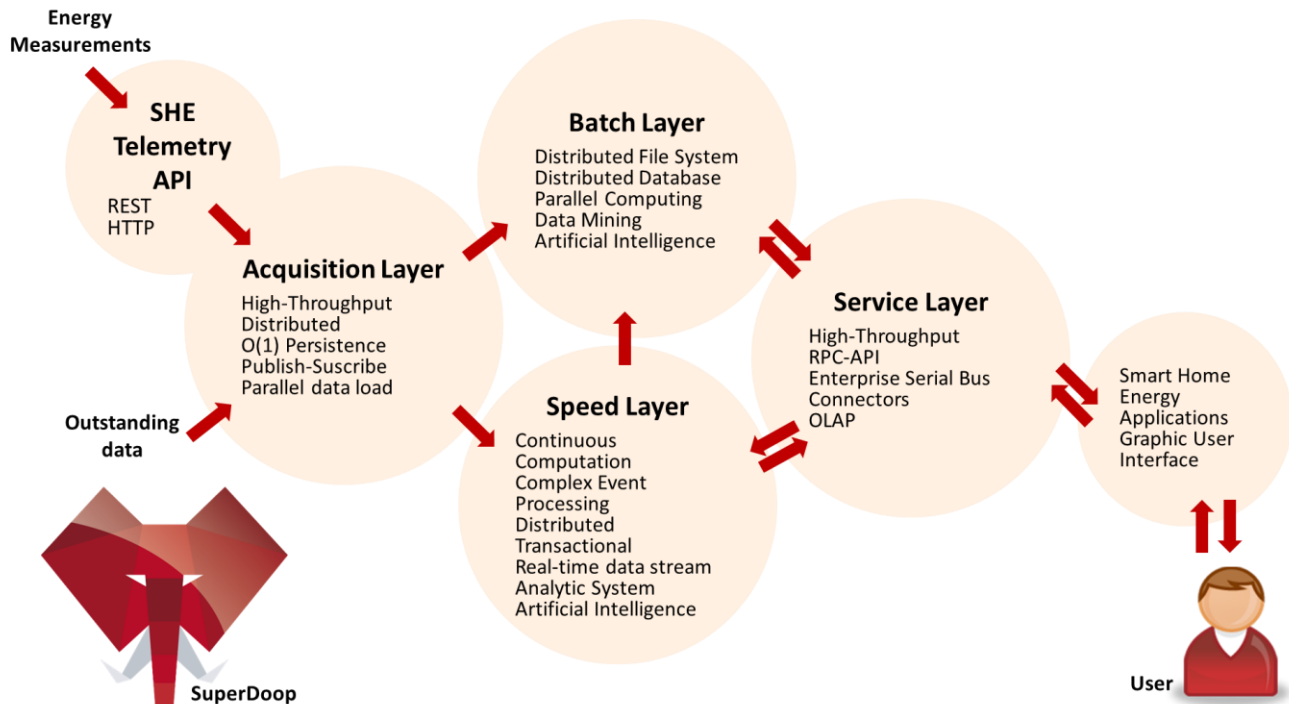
Energy Measurements

SHE Telemetry API
REST
HTTP

Acquisition Layer
High-Throughput
Distributed
O(1) Persistence
Publish-Suscribe
Parallel data load

Outstanding data

Batch Layer
Distributed File System
Distributed Database
Parallel Computing
Data Mining
Artificial Intelligence

Speed Layer
Continuous Computation
Complex Event Processing
Distributed
Transactional
Real-time data stream
Analytic System
Artificial Intelligence

Service Layer
High-Throughput
RPC-API
Enterprise Serial Bus
Connectors
OLAP

Smart Home Energy Applications
Graphic User Interface

SuperDoop

User